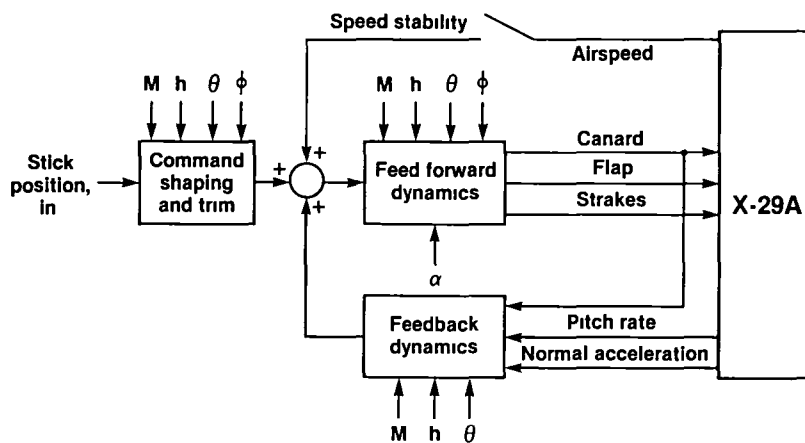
Speed stability

Airspeed

M h $\theta$ $\phi$

M h $\theta$ $\phi$

Stick position, in

Command shaping and trim

+

+

+

Feed forward dynamics

Canard

Flap

Strakes

X-29A

$\alpha$

Feedback dynamics

Pitch rate

Normal acceleration

M h $\theta$